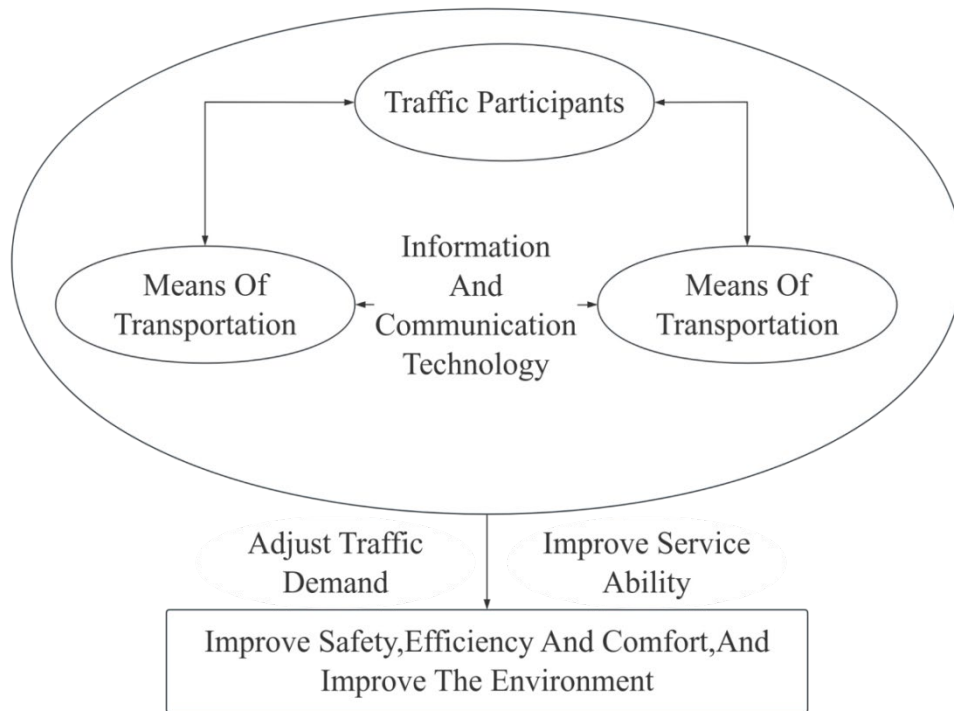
Traffic Participants

Means Of Transportation

Information And Communication Technology

Means Of Transportation

Adjust Traffic Demand

Improve Service Ability

Improve Safety,Efficiency And Comfort,And Improve The Environment